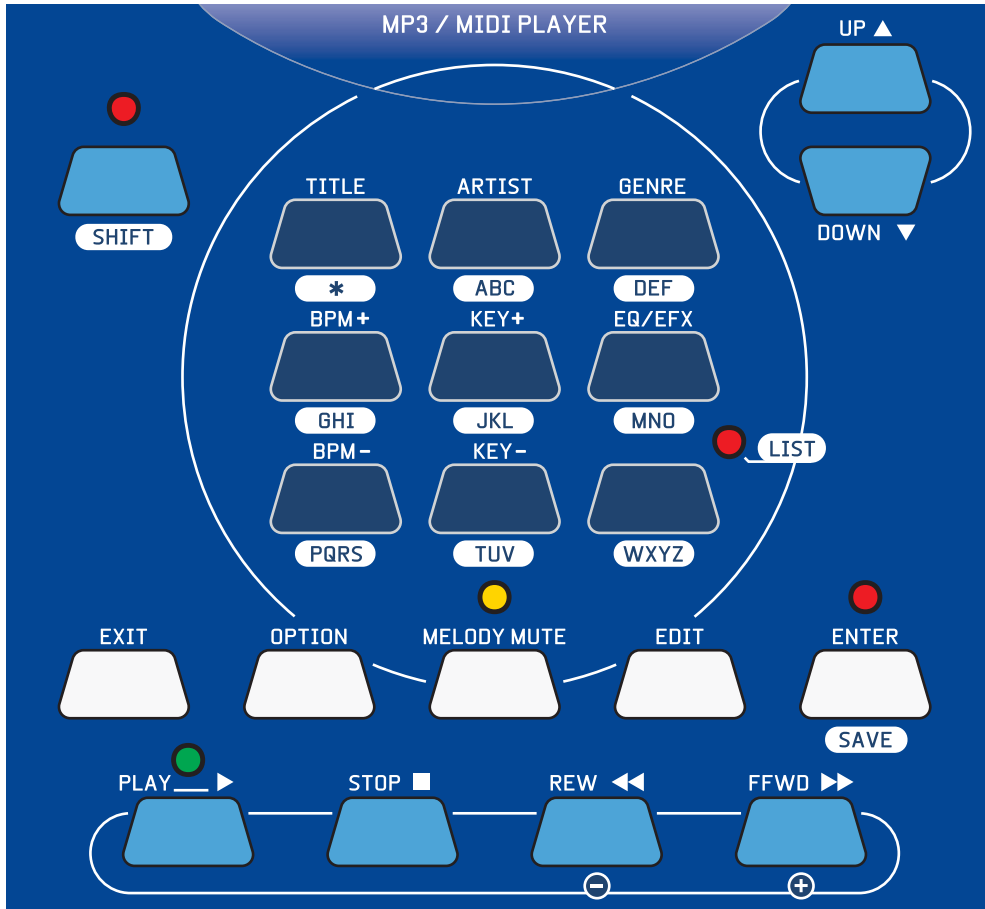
MP3 / MIDI PLAYER

UP ▲

DOWN ▼

SHIFT

TITLE
*
ARTIST
ABC
GENRE
DEF

BPM+
GHI
KEY+
JKL
EQ/EFX
MNO

LIST

BPM-
PQRS
KEY-
TUV
WXYZ

EXIT
OPTION
MELODY MUTE
EDIT
ENTER
SAVE

PLAY ▶
STOP ■
REW ◀◀
FFWD ▶▶
−
+